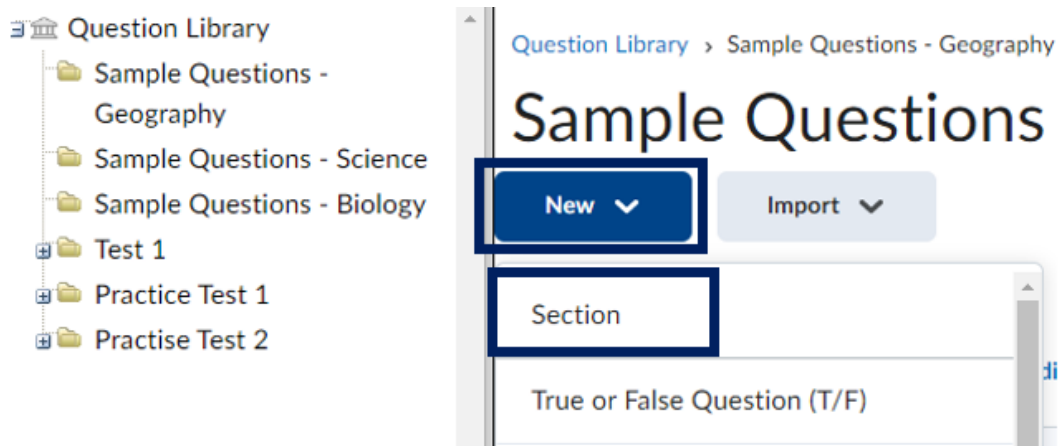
Question Library
Sample Questions - Geography
Sample Questions - Science
Sample Questions - Biology
Test 1
Practice Test 1
Practise Test 2

Question Library › Sample Questions - Geography

Sample Questions

New

Import

Section

True or False Question (T/F)